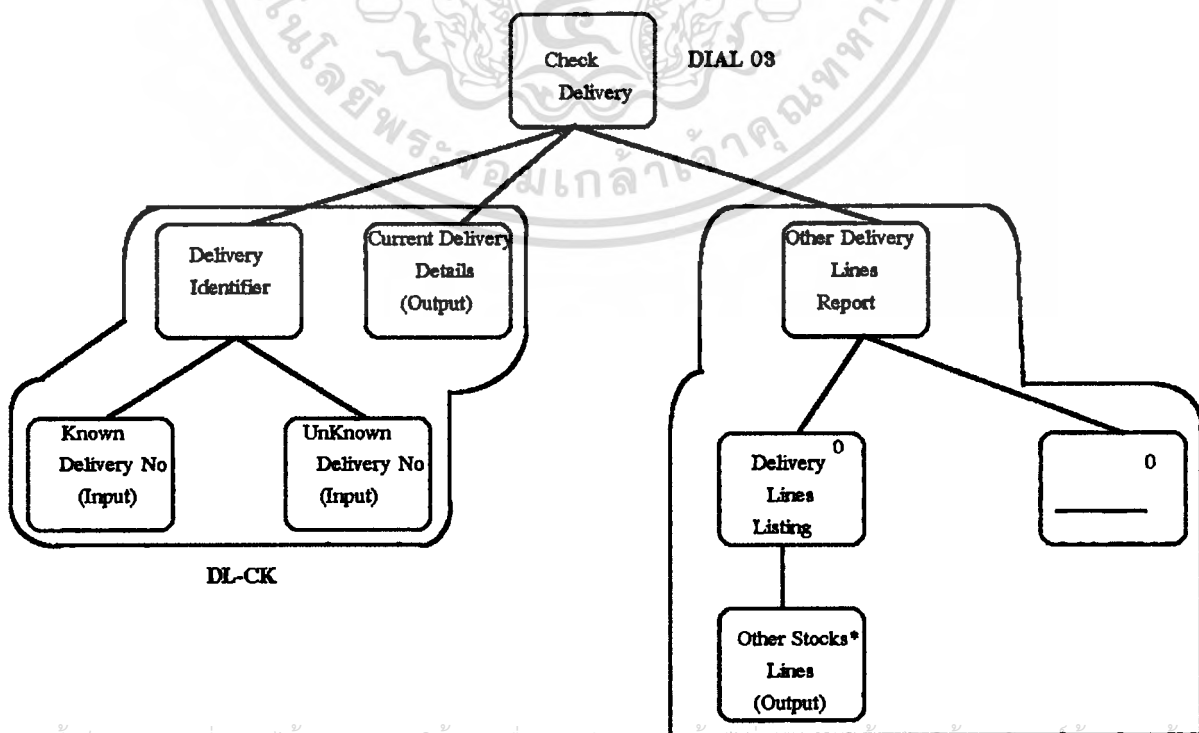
Check Delivery

DIAL 03

Delivery Identifier

Current Delivery Details (Output)

Other Delivery Lines Report

Known Delivery No (Input)

UnKnown Delivery No (Input)

DL-CK

Delivery Lines Listing 0

0

Other Stocks* Lines (Output)